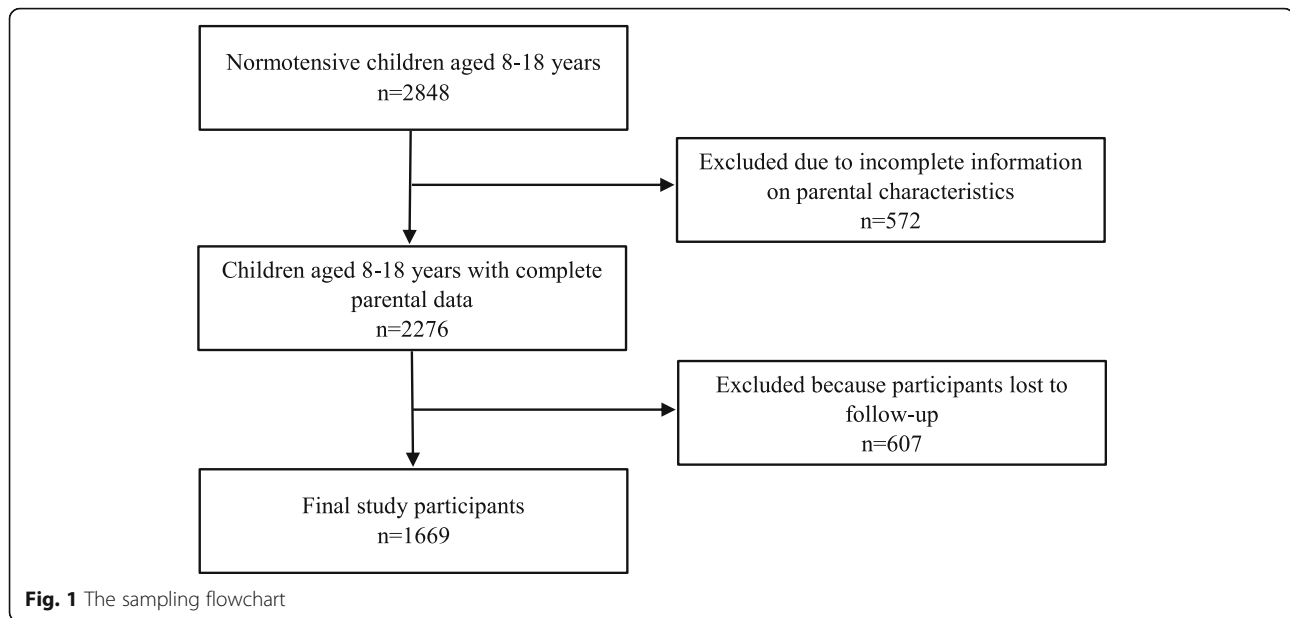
Normotensive children aged 8-18 years
n=2848

Excluded due to incomplete information on parental characteristics
n=572

Children aged 8-18 years with complete parental data
n=2276

Excluded because participants lost to follow-up
n=607

Final study participants
n=1669

Fig. 1 The sampling flowchart